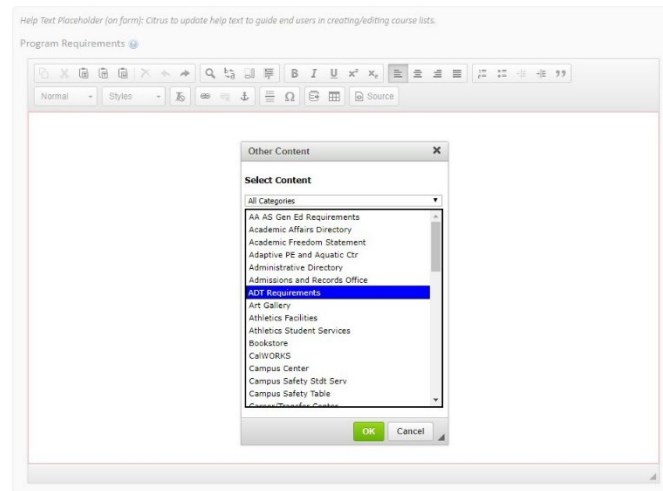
Help Text Placeholder (on form): Citrus to update help text to guide end users in creating/editing course lists.

Program Requirements

Normal Styles Source

Other Content

Select Content

All Categories

AA AS Gen Ed Requirements
Academic Affairs Directory
Academic Freedom Statement
Adaptive PE and Aquatic Ctr
Administrative Directory
Admissions and Records Office
ADT Requirements
Art Gallery
Athletics Facilities
Athletics Student Services
Bookstore
CalWORKS
Campus Center
Campus Safety Stdt Serv
Campus Safety Table
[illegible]

OK Cancel